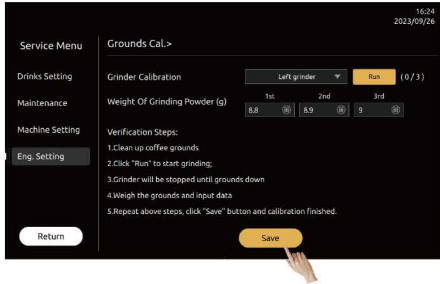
16:24
2023/09/26

Service Menu

Drinks Setting

Maintenance

Machine Setting

Eng. Setting

Return

Grounds Cal.>

Grinder Calibration

Left grinder

Run

( 0 / 3 )

Weight Of Grinding Powder (g)

1st

8.8

2nd

8.9

3rd

9

Verification Steps:

1.Clean up coffee grounds

2.Click "Run" to start grinding;

3.Grinder will be stopped until grounds down

4.Weigh the grounds and input data

5.Repeat above steps, click "Save" button and calibration finished.

Save